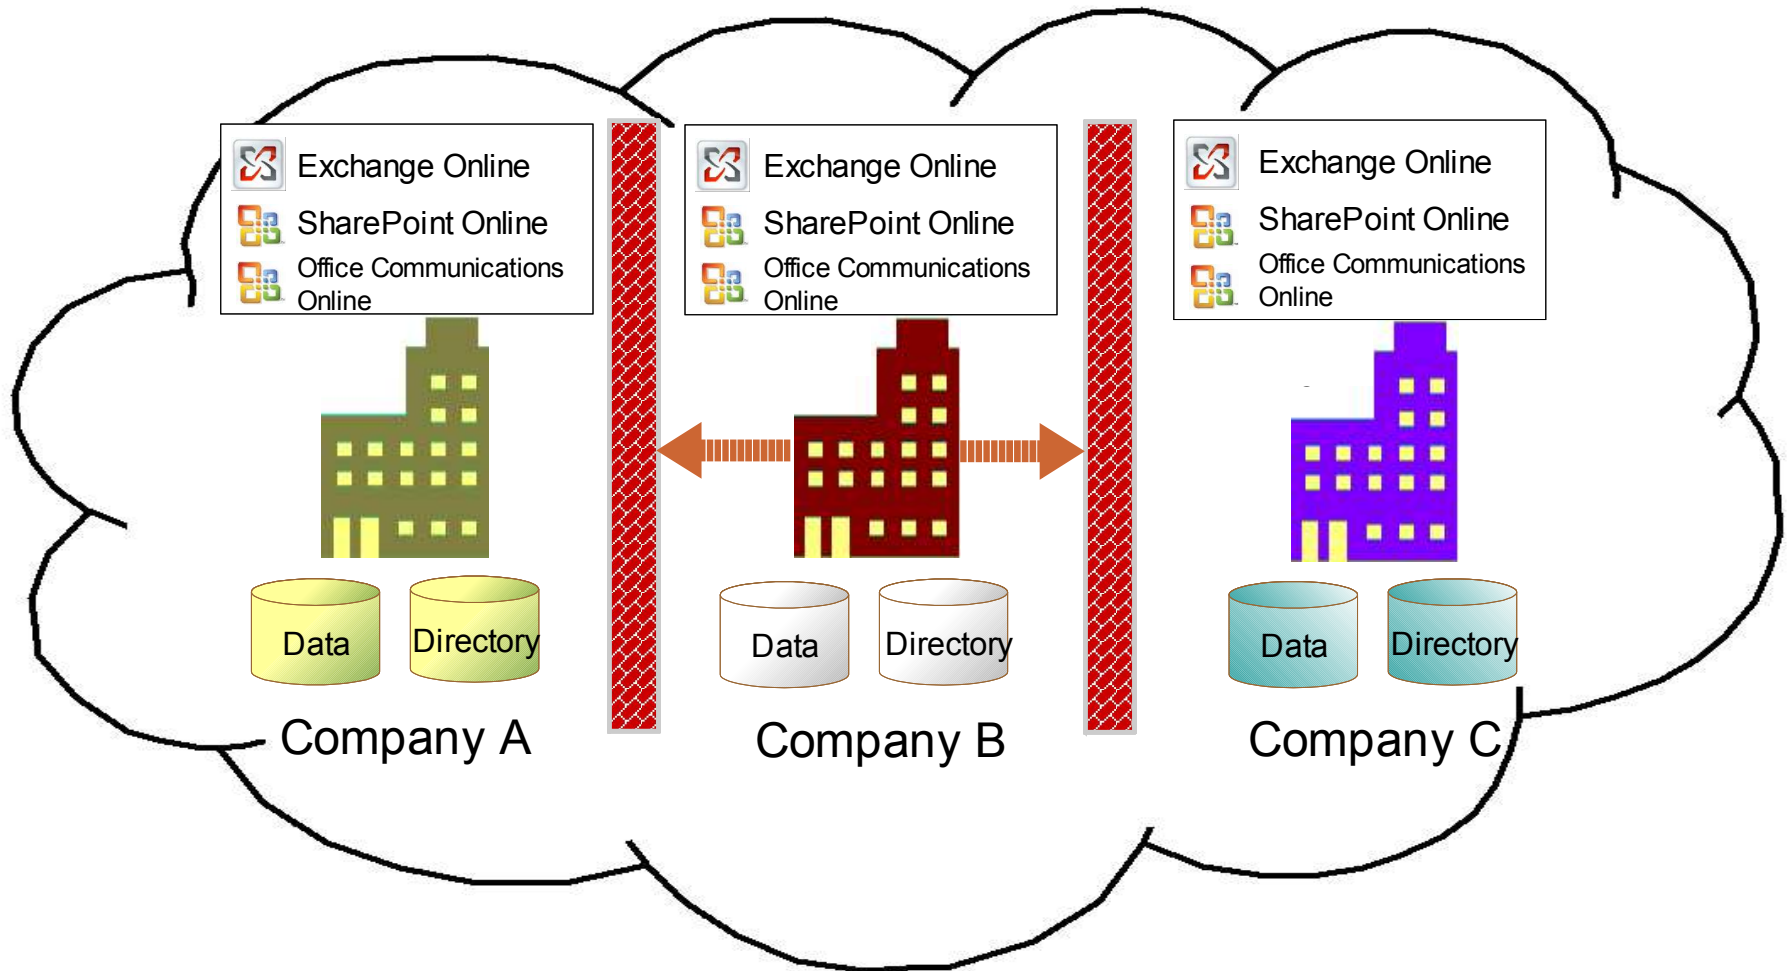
Exchange Online
SharePoint Online
Office Communications Online

Data
Directory

Company A

Exchange Online
SharePoint Online
Office Communications Online

Data
Directory

Company B

Exchange Online
SharePoint Online
Office Communications Online

Data
Directory

Company C